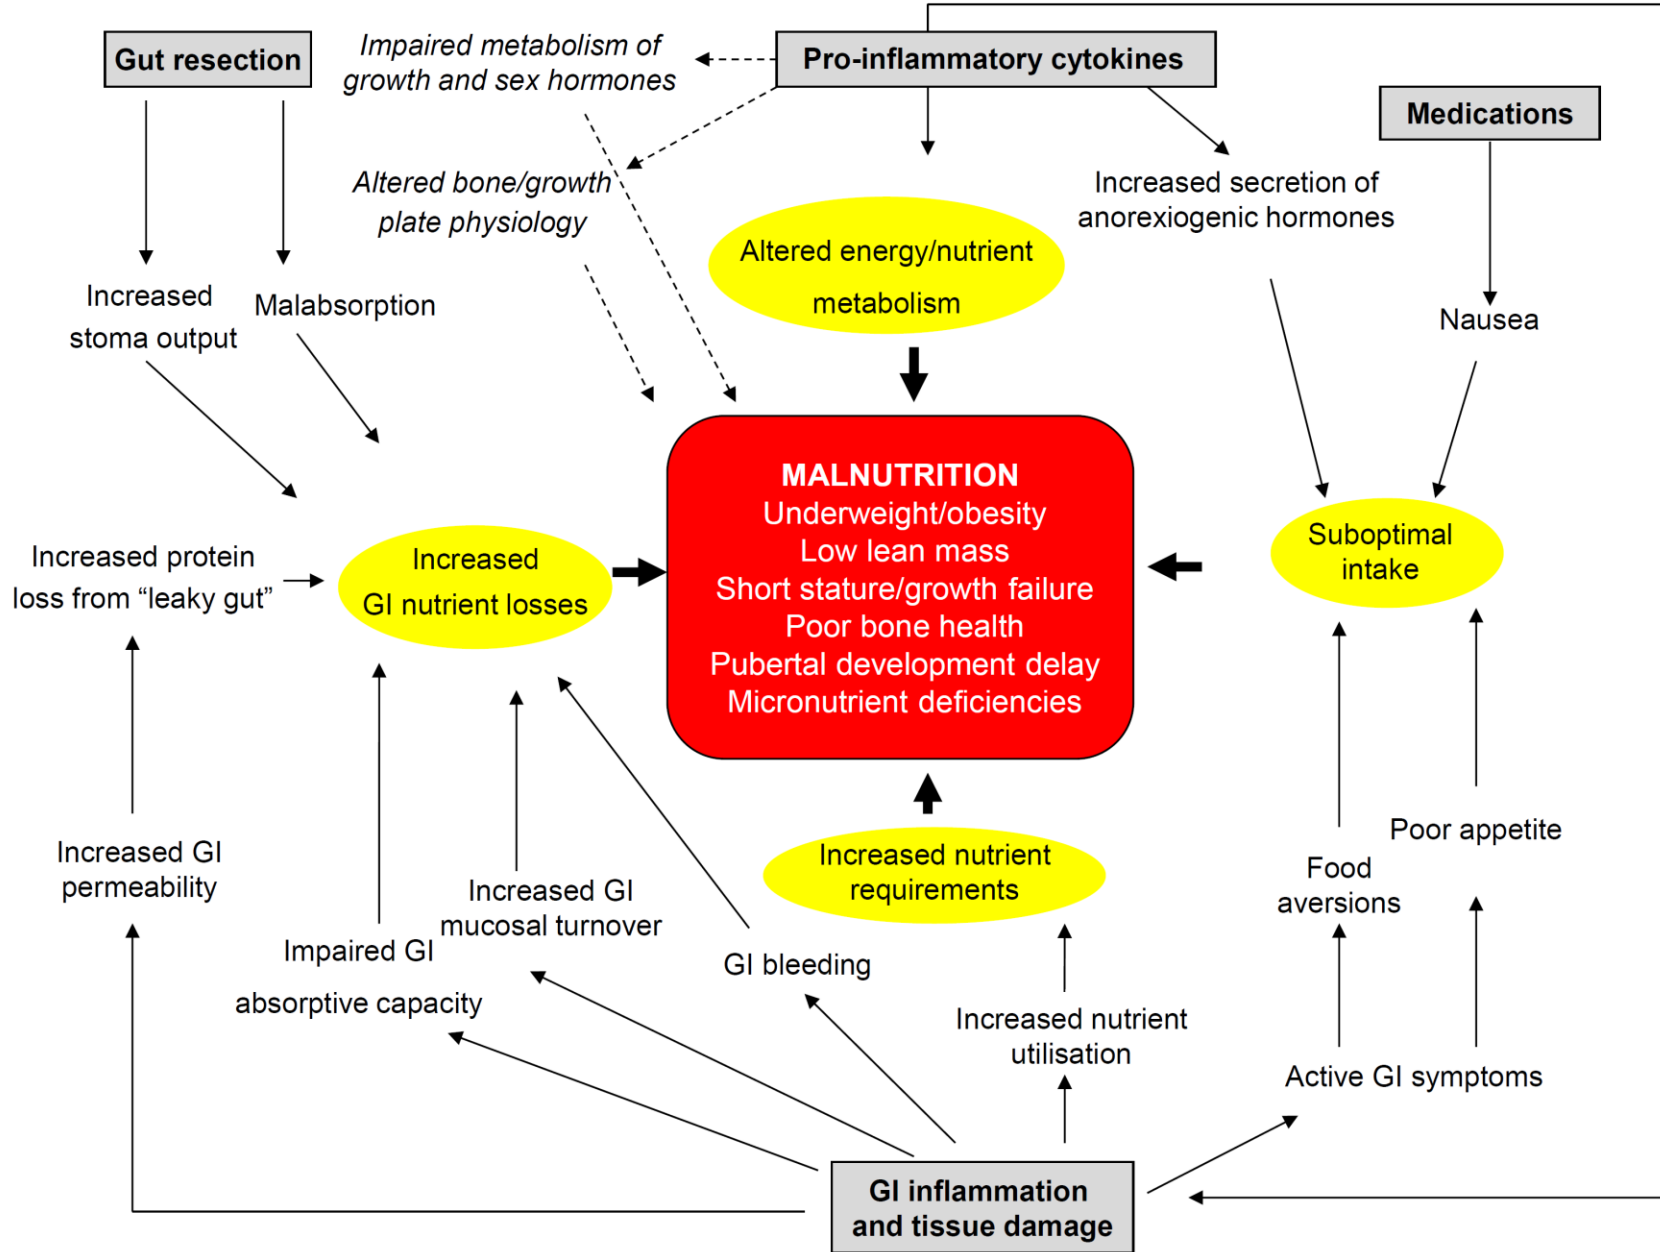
Gut resection

Impaired metabolism of growth and sex hormones

Pro-inflammatory cytokines

Medications

Altered bone/growth plate physiology

Increased secretion of anorexiogenic hormones

Altered energy/nutrient metabolism

Increased stoma output

Malabsorption

Nausea

MALNUTRITION
Underweight/obesity
Low lean mass
Short stature/growth failure
Poor bone health
Pubertal development delay
Micronutrient deficiencies

Increased protein loss from “leaky gut”

Increased GI nutrient losses

Suboptimal intake

Increased GI permeability

Increased GI mucosal turnover

Impaired GI absorptive capacity

GI bleeding

Increased nutrient requirements

Poor appetite

Food aversions

Increased nutrient utilisation

Active GI symptoms

GI inflammation and tissue damage